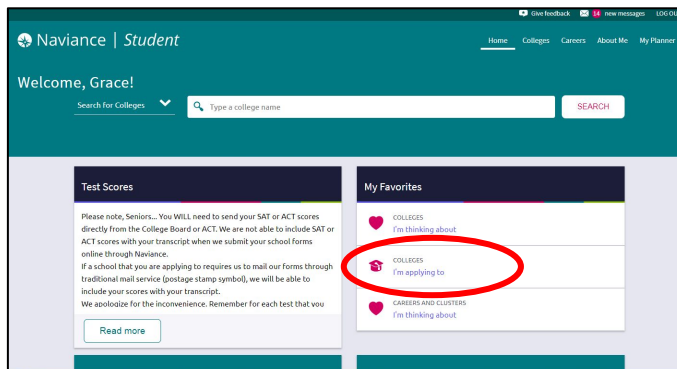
Give feedback 14 new messages LOG OU

Naviance | Student

Home Colleges Careers About Me My Planner

Welcome, Grace!

Search for Colleges

Type a college name

SEARCH

Test Scores

Please note, Seniors... You WILL need to send your SAT or ACT scores directly from the College Board or ACT. We are not able to include SAT or ACT scores with your transcript when we submit your school forms online through Naviance.
If a school that you are applying to requires us to mail our forms through traditional mail service (postage stamp symbol), we will be able to include your scores with your transcript.
We apologize for the inconvenience. Remember for each test that you

Read more

My Favorites

COLLEGES
I'm thinking about

COLLEGES
I'm applying to

CAREERS AND CLUSTERS
I'm thinking about